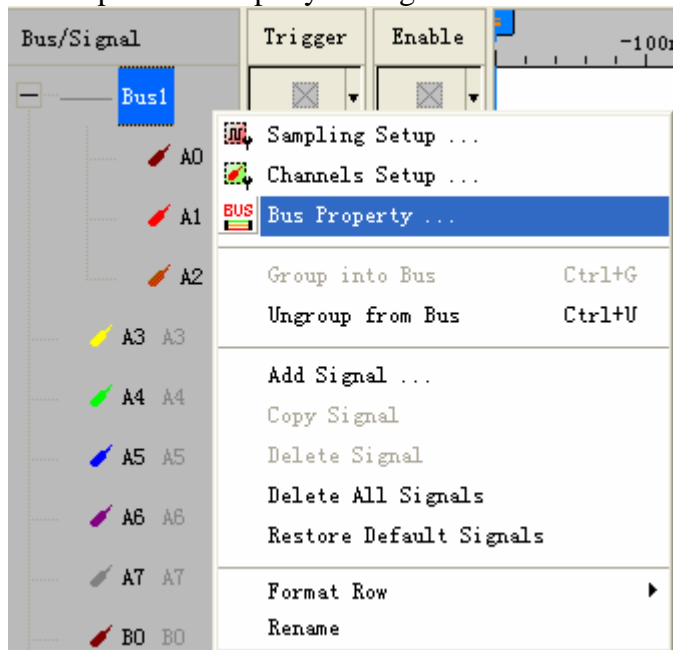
Bus/Signal
Trigger
Enable
-100
Bus1
A0
A1
A2
A3 A3
A4 A4
A5 A5
A6 A6
A7 A7
B0 B0

Sampling Setup ...
Channels Setup ...
BUS Bus Property ...
Group into Bus Ctrl+G
Ungroup from Bus Ctrl+U
Add Signal ...
Copy Signal
Delete Signal
Delete All Signals
Restore Default Signals
Format Row
Rename